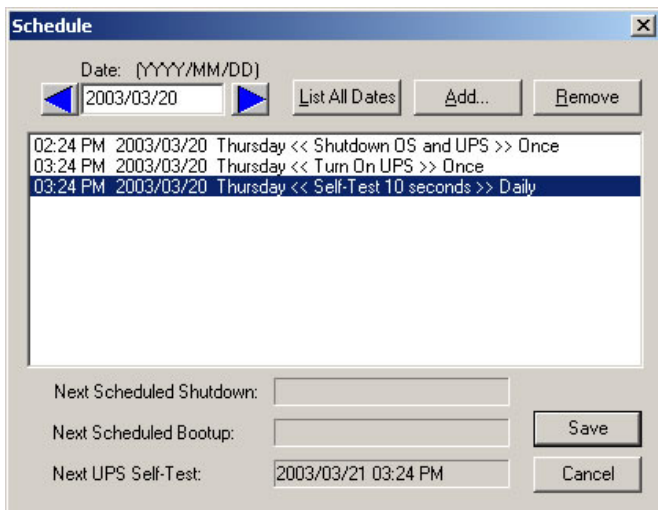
Schedule

Date: (YYYY/MM/DD)

2003/03/20

List All Dates

Add...

Remove

02:24 PM 2003/03/20 Thursday << Shutdown OS and UPS >> Once
03:24 PM 2003/03/20 Thursday << Turn On UPS >> Once
03:24 PM 2003/03/20 Thursday << Self-Test 10 seconds >> Daily

Next Scheduled Shutdown:

Next Scheduled Bootup:

Next UPS Self-Test: 2003/03/21 03:24 PM

Save

Cancel